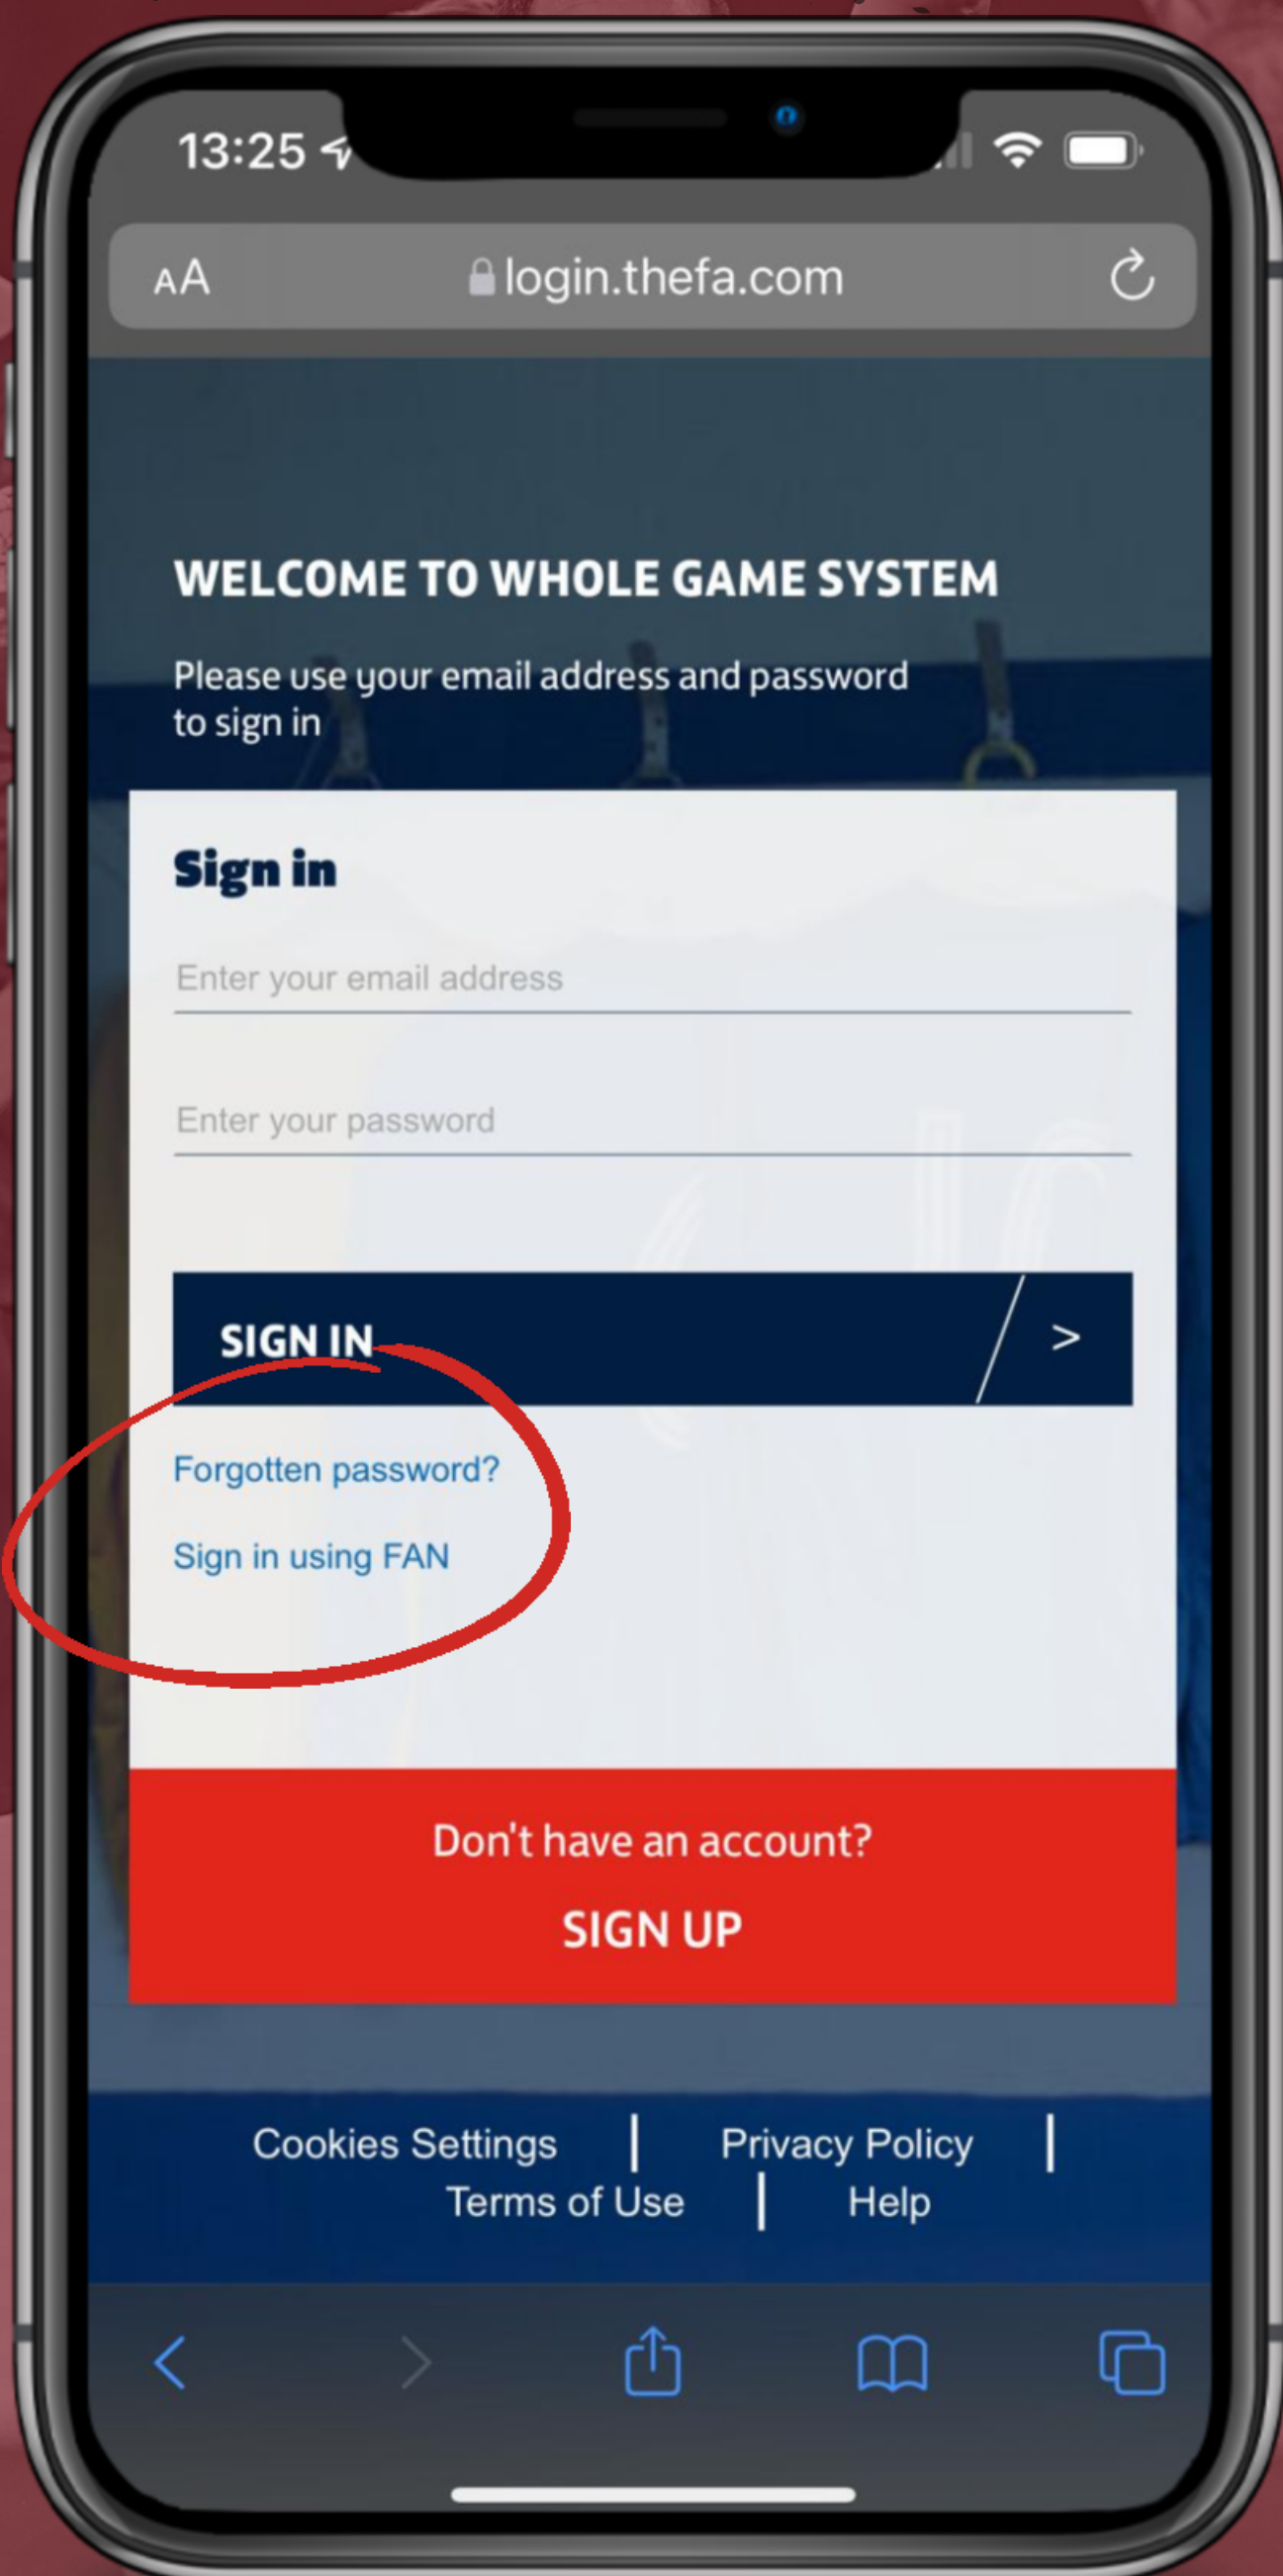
13:25

AA login.thefa.com

WELCOME TO WHOLE GAME SYSTEM

Please use your email address and password to sign in

Sign in

Enter your email address

Enter your password

SIGN IN >

Forgotten password?

Sign in using FAN

Don't have an account?

SIGN UP

Cookies Settings | Privacy Policy | Terms of Use | Help